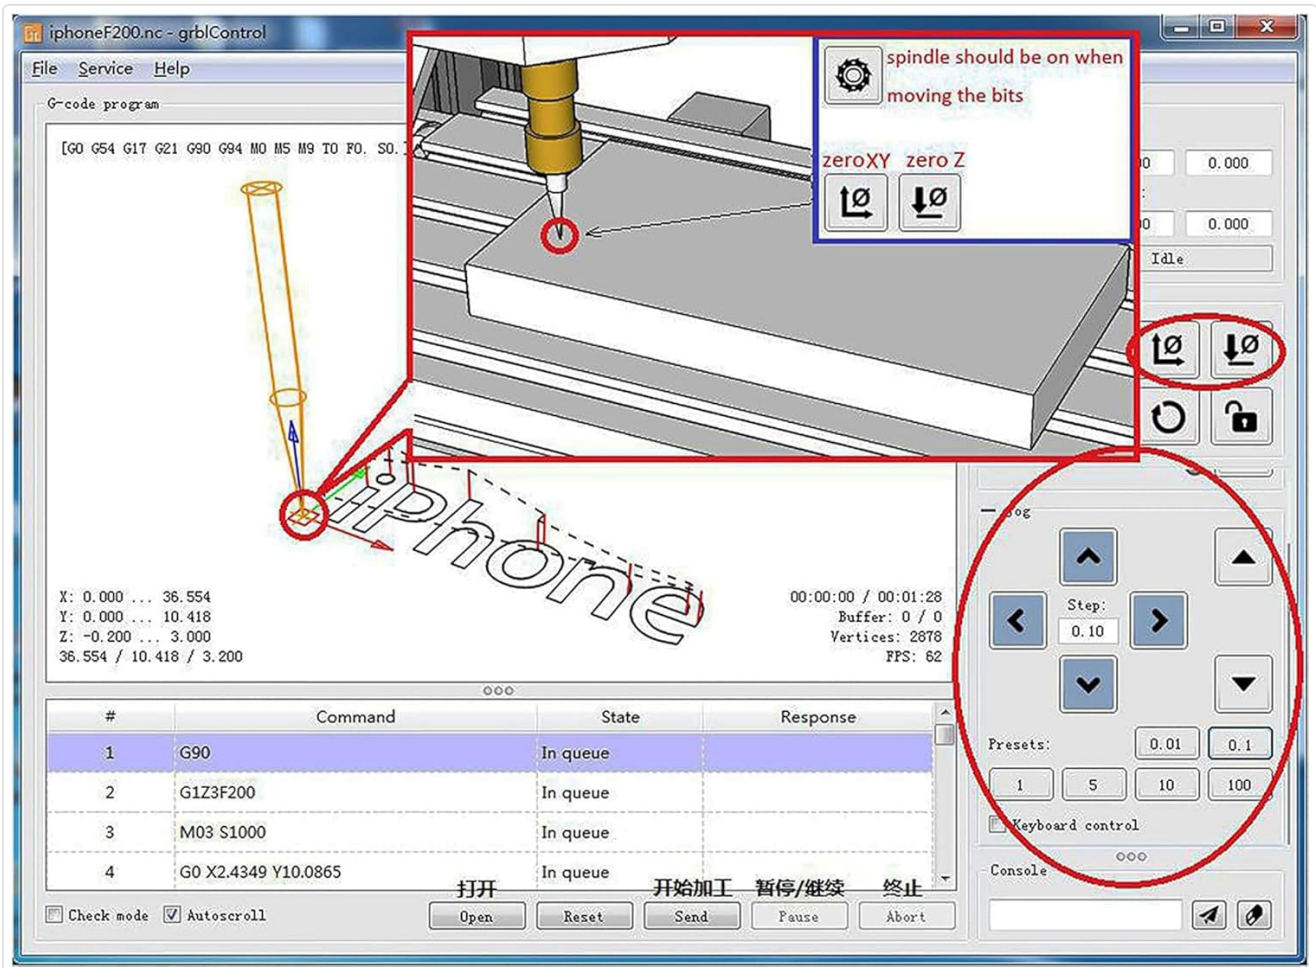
iphoneF200.nc - grblControl

File Service Help

G-code program

[G0 G54 G17 G21 G90 G94 M0 M5 M9 T0 F0. S0.]

spindle should be on when moving the bits

zeroXY zero Z

0 0.000

0 0.000

Idle

X: 0.000 ... 36.554
Y: 0.000 ... 10.418
Z: -0.200 ... 3.000
36.554 / 10.418 / 3.200

00:00:00 / 00:01:28
Buffer: 0 / 0
Vertices: 2878
FPS: 62

Jog

Step:
0.10

Presets: 0.01 0.1
1 5 10 100

Keyboard control

Console

| # | Command | State | Response |
|---|---|---|---|
| 1 | G90 | In queue | |
| 2 | G1Z3F200 | In queue | |
| 3 | M03 S1000 | In queue | |
| 4 | G0 X2.4349 Y10.0865 | In queue | |

Check mode Autoscroll

打开 开始加工 暂停/继续 终止

Open Reset Send Pause Abort